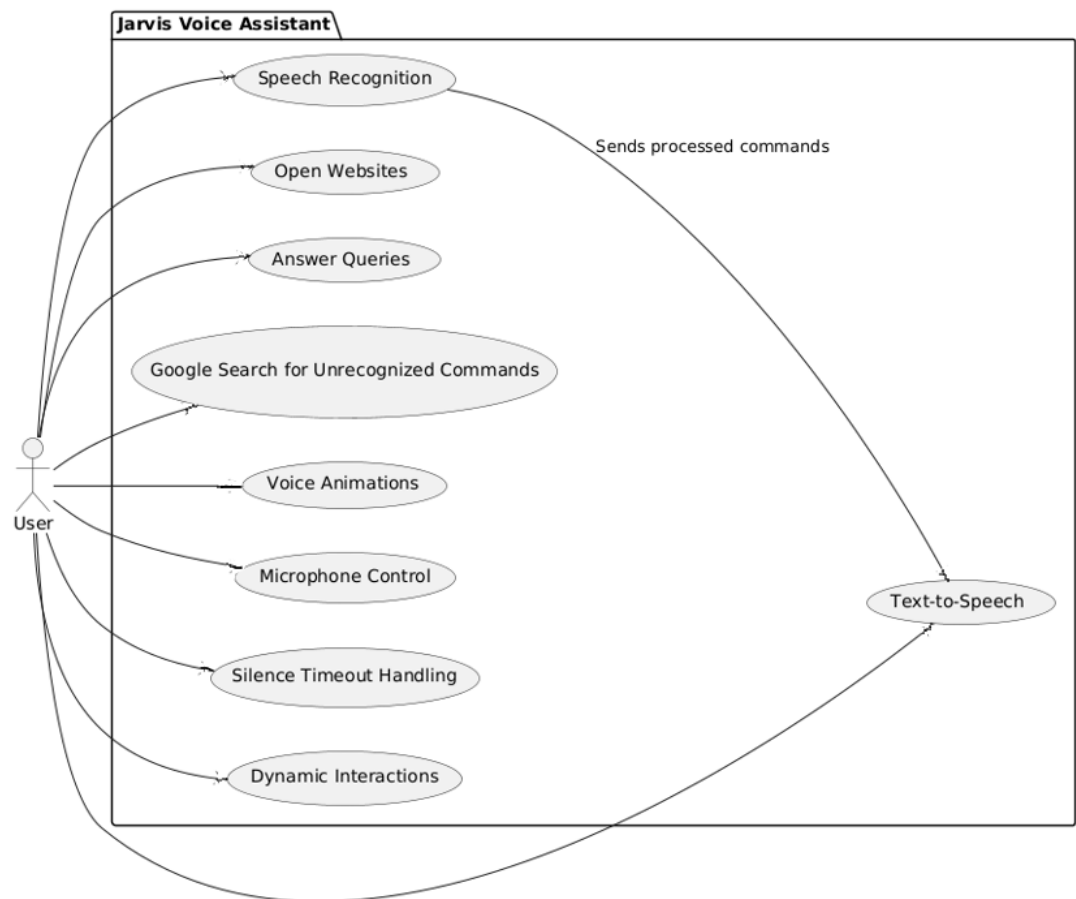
Jarvis Voice Assistant

Speech Recognition

Sends processed commands

Open Websites

Answer Queries

Google Search for Unrecognized Commands

User

Voice Animations

Microphone Control

Text-to-Speech

Silence Timeout Handling

Dynamic Interactions